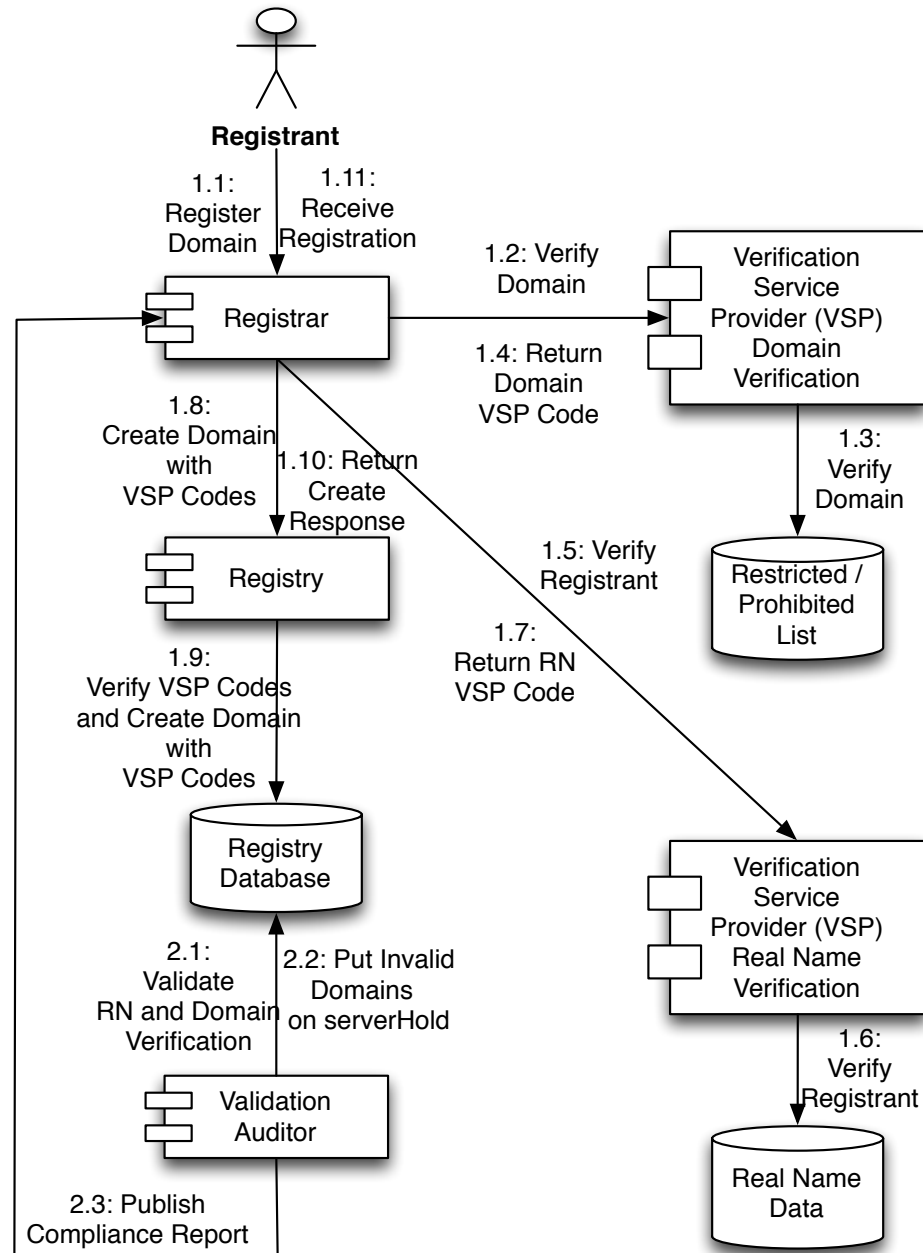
Registrant

1.1: Register Domain

1.11: Receive Registration

Registrar

1.2: Verify Domain

1.4: Return Domain VSP Code

Verification Service Provider (VSP) Domain Verification

1.3: Verify Domain

Restricted / Prohibited List

1.8: Create Domain with VSP Codes

1.10: Return Create Response

Registry

1.5: Verify Registrant

1.7: Return RN VSP Code

1.9: Verify VSP Codes and Create Domain with VSP Codes

Registry Database

Verification Service Provider (VSP) Real Name Verification

1.6: Verify Registrant

Real Name Data

2.1: Validate RN and Domain Verification

2.2: Put Invalid Domains on serverHold

Validation Auditor

2.3: Publish Compliance Report